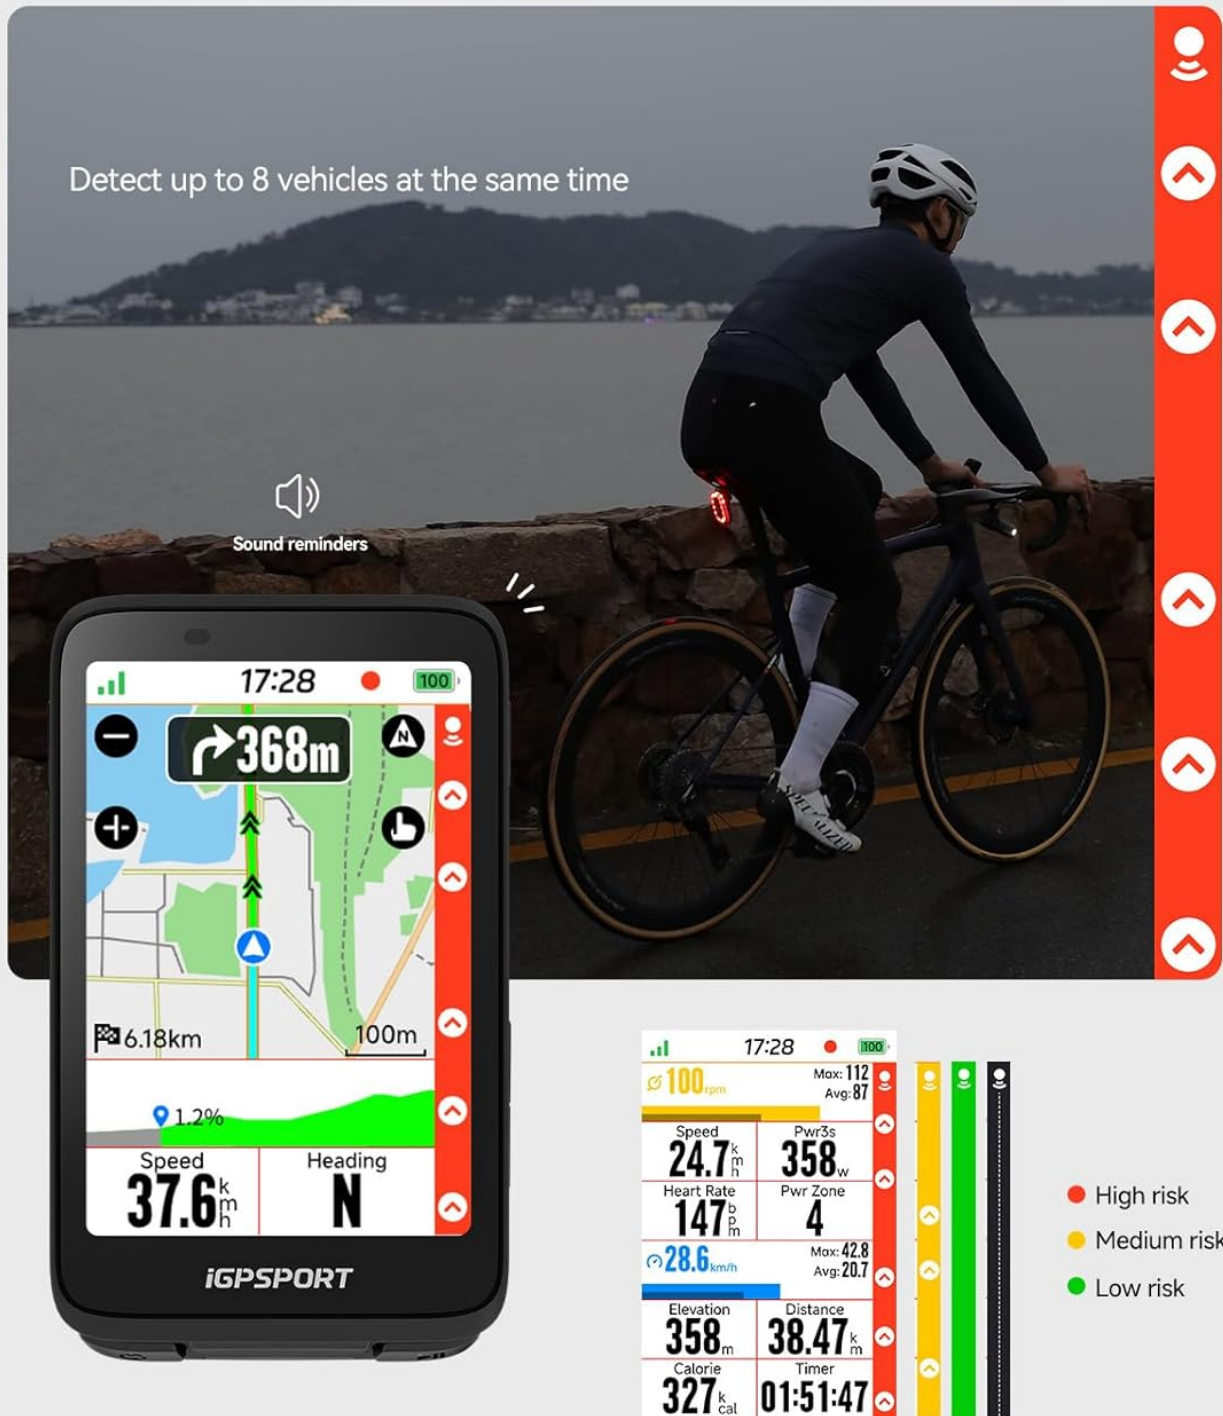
Detect up to 8 vehicles at the same time

Sound reminders

17:28 100

368m

6.18km 100m

1.2%

Speed 37.6 km/h

Heading N

iGPSPORT

17:28 100

100 rpm Max: 112 Avg: 87

Speed 24.7 km/h

Pwr3s 358 w

Heart Rate 147 bpm

Pwr Zone 4

28.6 km/h Max: 42.8 Avg: 20.7

Elevation 358 m

Distance 38.47 km

Calorie 327 kcal

Timer 01:51:47

High risk

Medium risk

Low risk